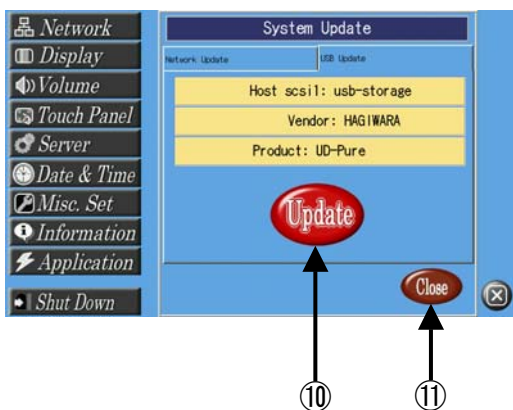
Network
Display
Volume
Touch Panel
Server
Date & Time
Misc. Set
Information
Application
Shut Down

System Update

Network Update
USB Update

Host scsi1: usb-storage
Vendor: HAGIWARA
Product: UD-Pure

Update

Close

⑩
⑪